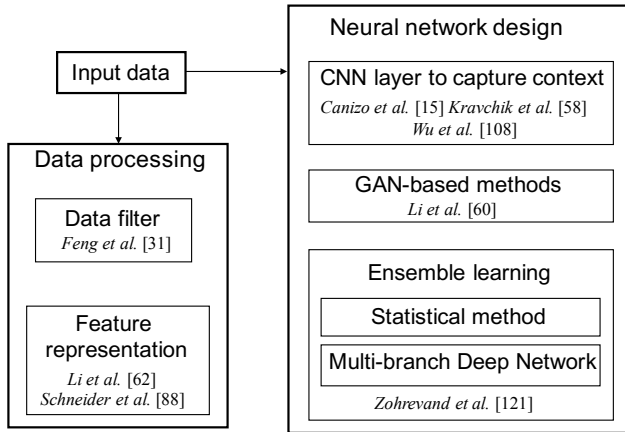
Input data

Data processing

Data filter
Feng et al. [31]

Feature representation
Li et al. [62]
Schneider et al. [88]

Neural network design

CNN layer to capture context
Canizo et al. [15] Kravchik et al. [58]
Wu et al. [108]

GAN-based methods
Li et al. [60]

Ensemble learning

Statistical method

Multi-branch Deep Network

Zohrevand et al. [121]